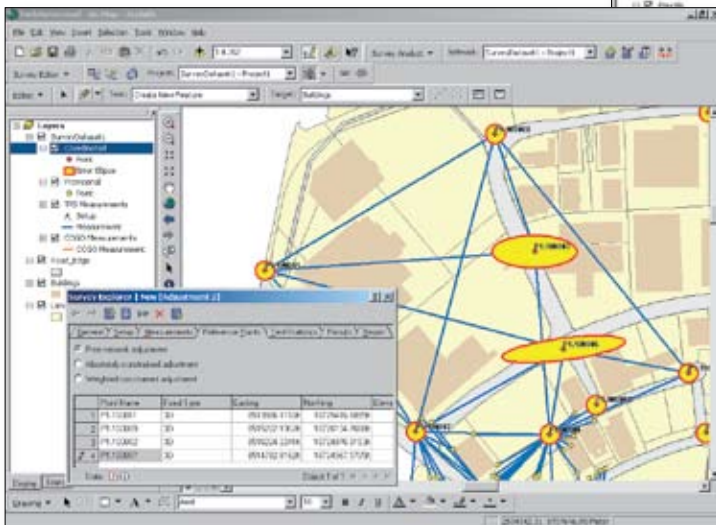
File Edit View Insert Selection Tools Window Help

Survey Analyst ▾

Survey Editor ▾

Editor ▾ Task: Create New Feature Target: Buildings

Layers
SurveyDefault
Coordinates
Point
Error Ellipse
Horizontal
Point
TPS Measurements
Setup
Measurement
COGO Measurements
COGO Measurement
Front_Edge
Buildings

Survey Explorer [ New Adjustment 2 ]

General Setup Measurements Reference Points Limit Stations Results Results

Free network adjustment
Absolutely constrained adjustment
Weighted constrained adjustment

| | Point Name | Fixed Type | Easting | Northing | Eleva |
|---|---|---|---|---|---|
| 1 | P1.100001 | 3D | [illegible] | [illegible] | |
| 2 | P1.100009 | 3D | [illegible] | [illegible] | |
| 3 | P1.100002 | 3D | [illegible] | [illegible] | |
| 4 | P1.100007 | 3D | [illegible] | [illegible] | |

Drawing ▾ Arial 10 B I U